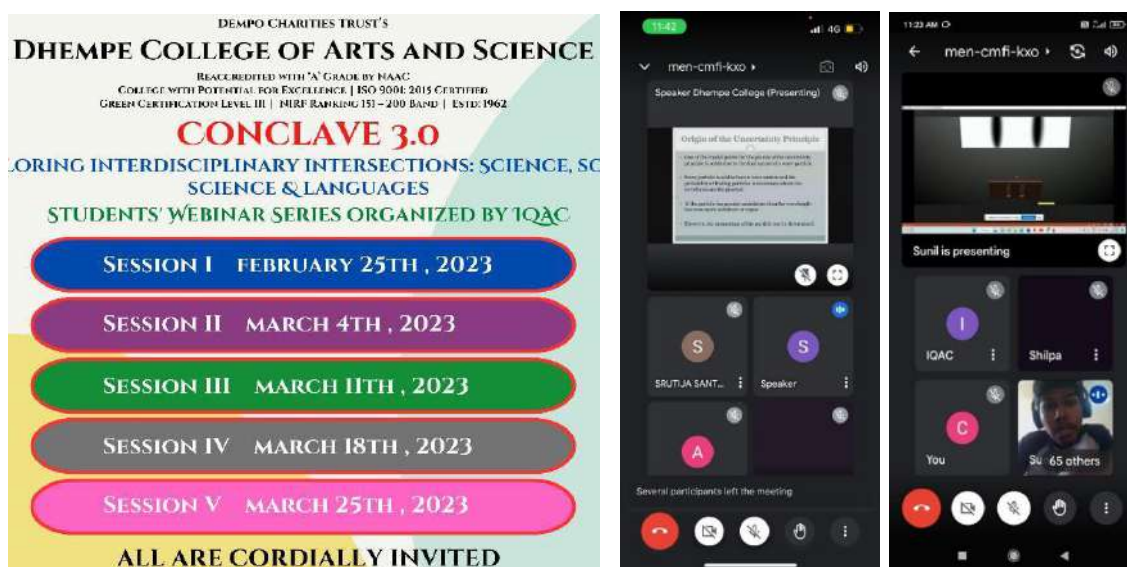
DEMPO CHARITIES TRUST'S
DHEMPE COLLEGE OF ARTS AND SCIENCE
REACCREDITED WITH 'A' GRADE BY NAAC
COLLEGE WITH POTENTIAL FOR EXCELLENCE | ISO 9001: 2015 CERTIFIED
GREEN CERTIFICATION LEVEL III | NIRF RANKING 151 – 200 BAND | ESTD: 1962
CONCLAVE 3.0
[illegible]LORING INTERDISCIPLINARY INTERSECTIONS: SCIENCE, SC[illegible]
SCIENCE & LANGUAGES
STUDENTS' WEBINAR SERIES ORGANIZED BY IQAC
SESSION I FEBRUARY 25TH , 2023
SESSION II MARCH 4TH , 2023
SESSION III MARCH 11TH , 2023
SESSION IV MARCH 18TH , 2023
SESSION V MARCH 25TH , 2023
ALL ARE CORDIALLY INVITED

11:42
4G
men-cmfi-kxo
Speaker Dhempe College (Presenting)
Origin of the Uncertainty Principle
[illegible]
S
SRUTIJA SANT...
S
Speaker
A
Several participants left the meeting

11:23 AM
men-cmfi-kxo
Sunil is presenting
I
IQAC
Shilpa
C
You
Su 65 others